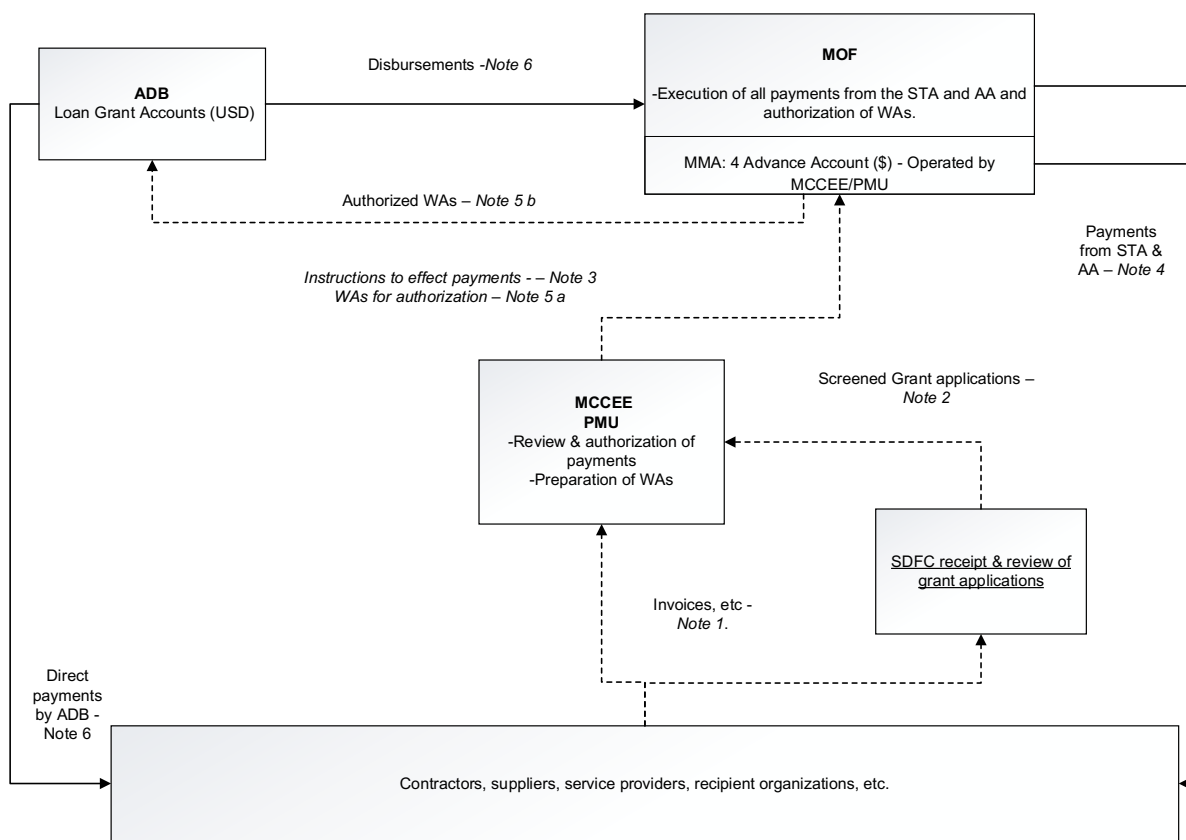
ADB
Loan Grant Accounts (USD)

Disbursements -Note 6

MOF

-Execution of all payments from the STA and AA and authorization of WAs.

MMA: 4 Advance Account ($) - Operated by MCCEE/PMU

Authorized WAs – Note 5 b

Payments from STA & AA – Note 4

Instructions to effect payments - – Note 3
WAs for authorization – Note 5 a

Screened Grant applications – Note 2

MCCEE
PMU
-Review & authorization of payments
-Preparation of WAs

SDFC receipt & review of grant applications

Invoices, etc - Note 1.

Direct payments by ADB - Note 6

Contractors, suppliers, service providers, recipient organizations, etc.